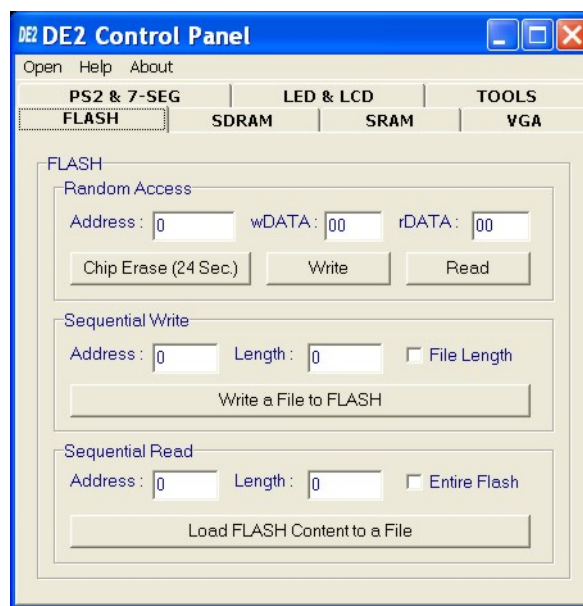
DE2 DE2 Control Panel

Open Help About

PS2 & 7-SEG LED & LCD TOOLS
FLASH SDRAM SRAM VGA

FLASH

Random Access

Address : 0 wDATA : 00 rDATA : 00

Chip Erase (24 Sec.) Write Read

Sequential Write

Address : 0 Length : 0 File Length

Write a File to FLASH

Sequential Read

Address : 0 Length : 0 Entire Flash

Load FLASH Content to a File